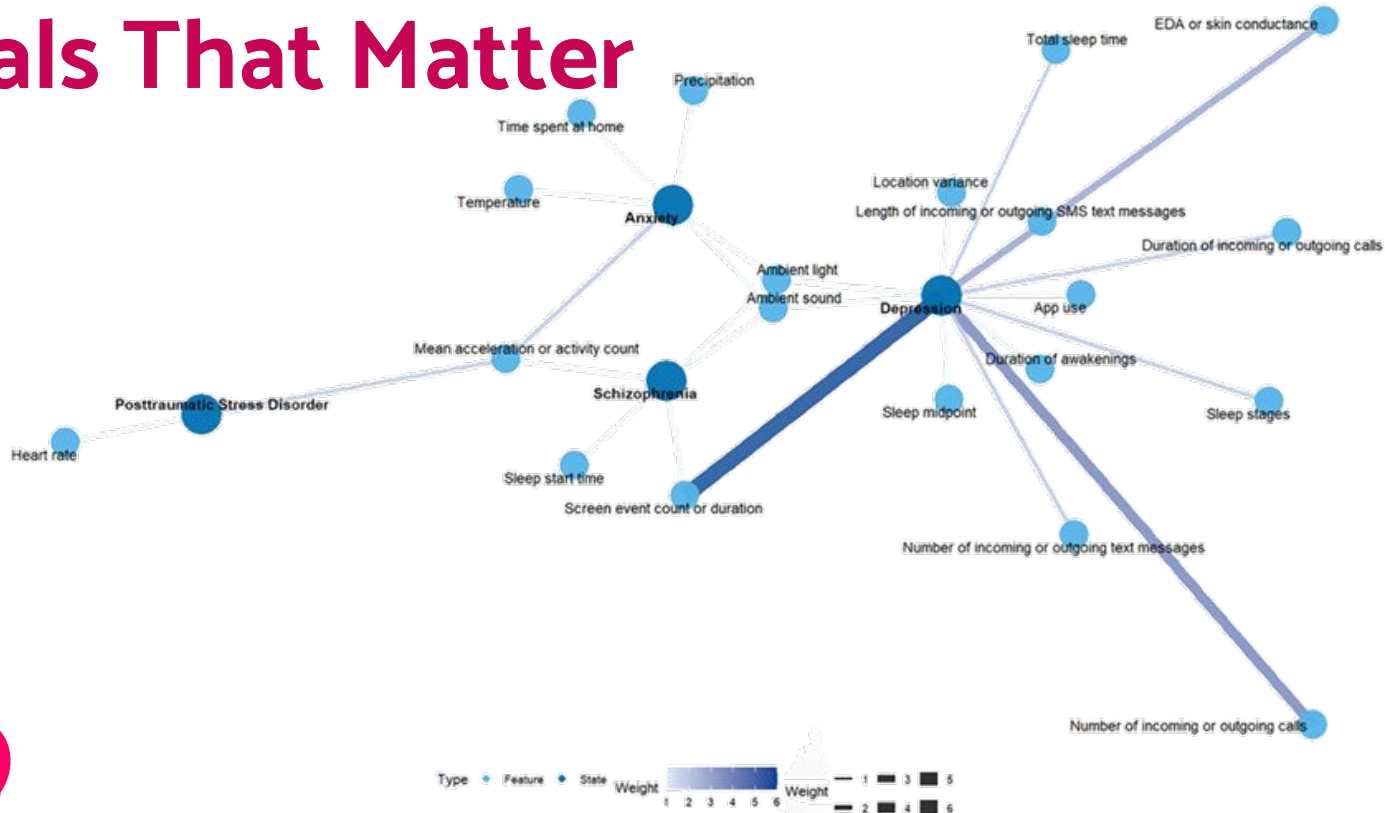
als That Matter

EDA or skin conductance
Total sleep time
Precipitation
Time spent at home
Temperature
Anxiety
Location variance
Length of incoming or outgoing SMS text messages
Duration of incoming or outgoing calls
Ambient light
Ambient sound
Depression
App use
Mean acceleration or activity count
Duration of awakenings
Posttraumatic Stress Disorder
Schizophrenia
Sleep midpoint
Sleep stages
Heart rate
Sleep start time
Screen event count or duration
Number of incoming or outgoing text messages
Number of incoming or outgoing calls

Type Feature State Weight 1 2 3 4 5 6 Weight 1 2 3 4 5 6